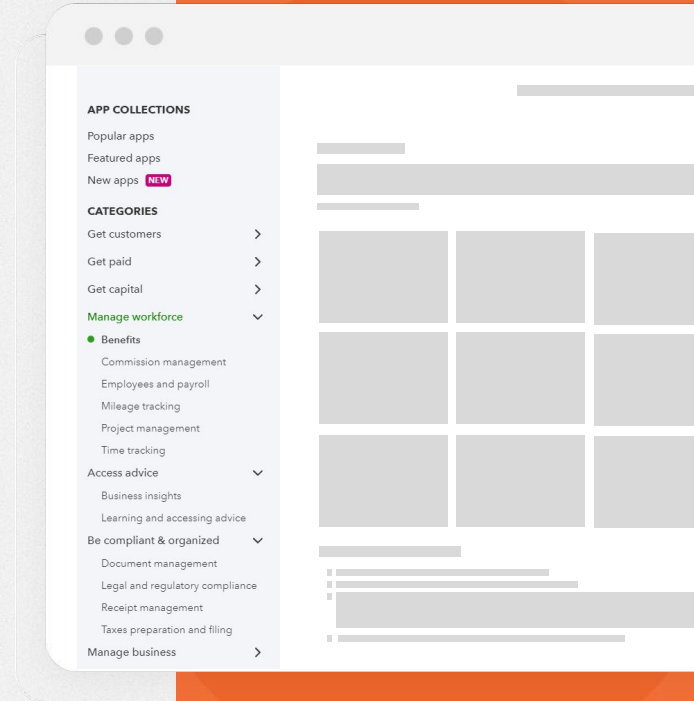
APP COLLECTIONS

Popular apps

Featured apps

New apps NEW

CATEGORIES

Get customers

Get paid

Get capital

Manage workforce

Benefits

Commission management

Employees and payroll

Mileage tracking

Project management

Time tracking

Access advice

Business insights

Learning and accessing advice

Be compliant & organized

Document management

Legal and regulatory compliance

Receipt management

Taxes preparation and filing

Manage business